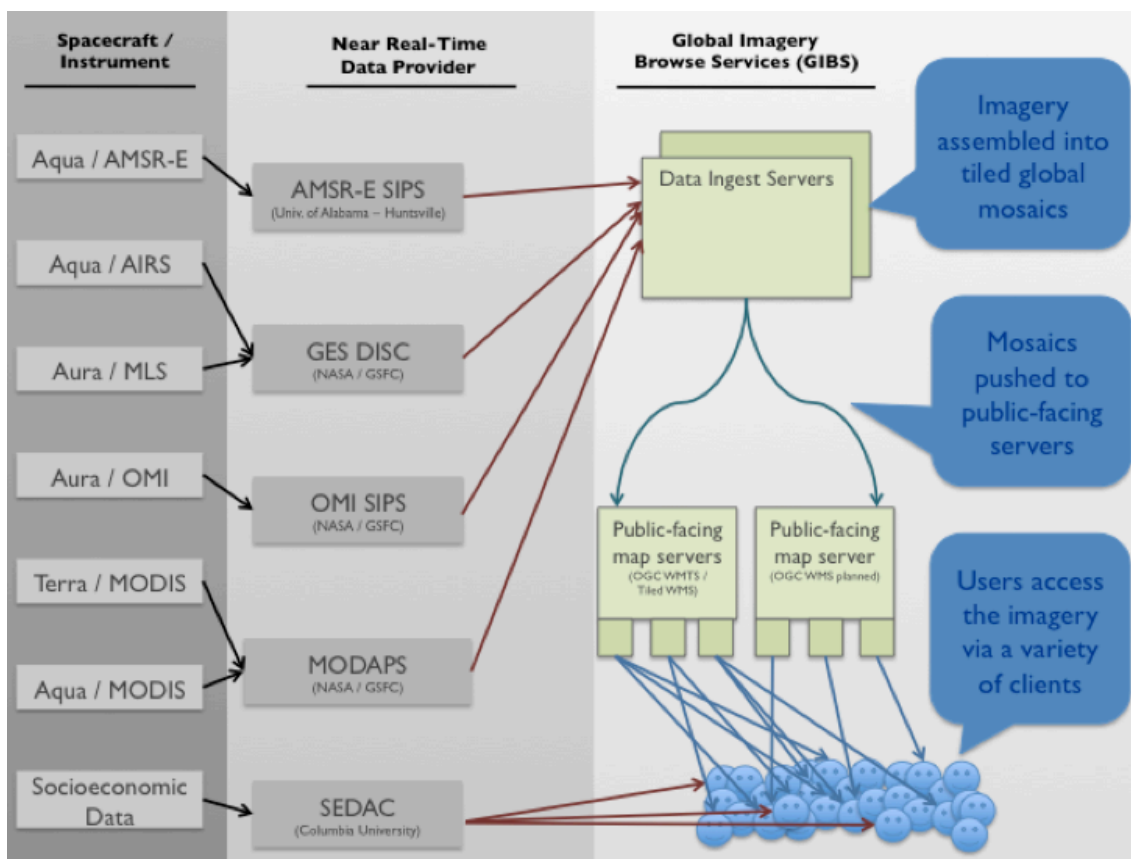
Spacecraft / Instrument

Near Real-Time Data Provider

Global Imagery Browse Services (GIBS)

Imagery assembled into tiled global mosaics

Aqua / AMSR-E

AMSR-E SIPS
(Univ. of Alabama – Huntsville)

Data Ingest Servers

Aqua / AIRS

Aura / MLS

GES DISC
(NASA / GSFC)

Mosaics pushed to public-facing servers

Aura / OMI

OMI SIPS
(NASA / GSFC)

Public-facing map servers
(OGC WMTS / Tiled WMS)

Public-facing map server
(OGC WMS planned)

Terra / MODIS

Users access the imagery via a variety of clients

Aqua / MODIS

MODAPS
(NASA / GSFC)

Socioeconomic Data

SEDAC
(Columbia University)